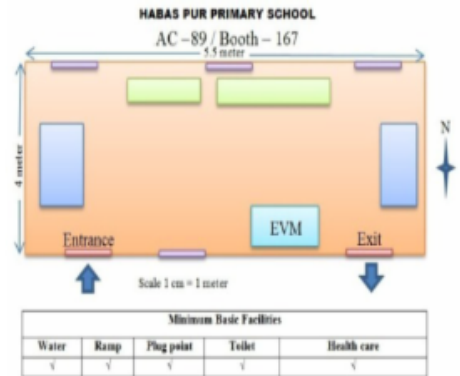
HABAS PUR PRIMARY SCHOOL

AC – 89 / Booth – 167

5.5 meter

4 meter

N

EVM

Entrance

Exit

Scale 1 cm = 1 meter

| Minimum Basic Facilities | | | | |
|---|---|---|---|---|
| Water | Ramp | Plug point | Toilet | Health care |
| √ | √ | √ | √ | √ |